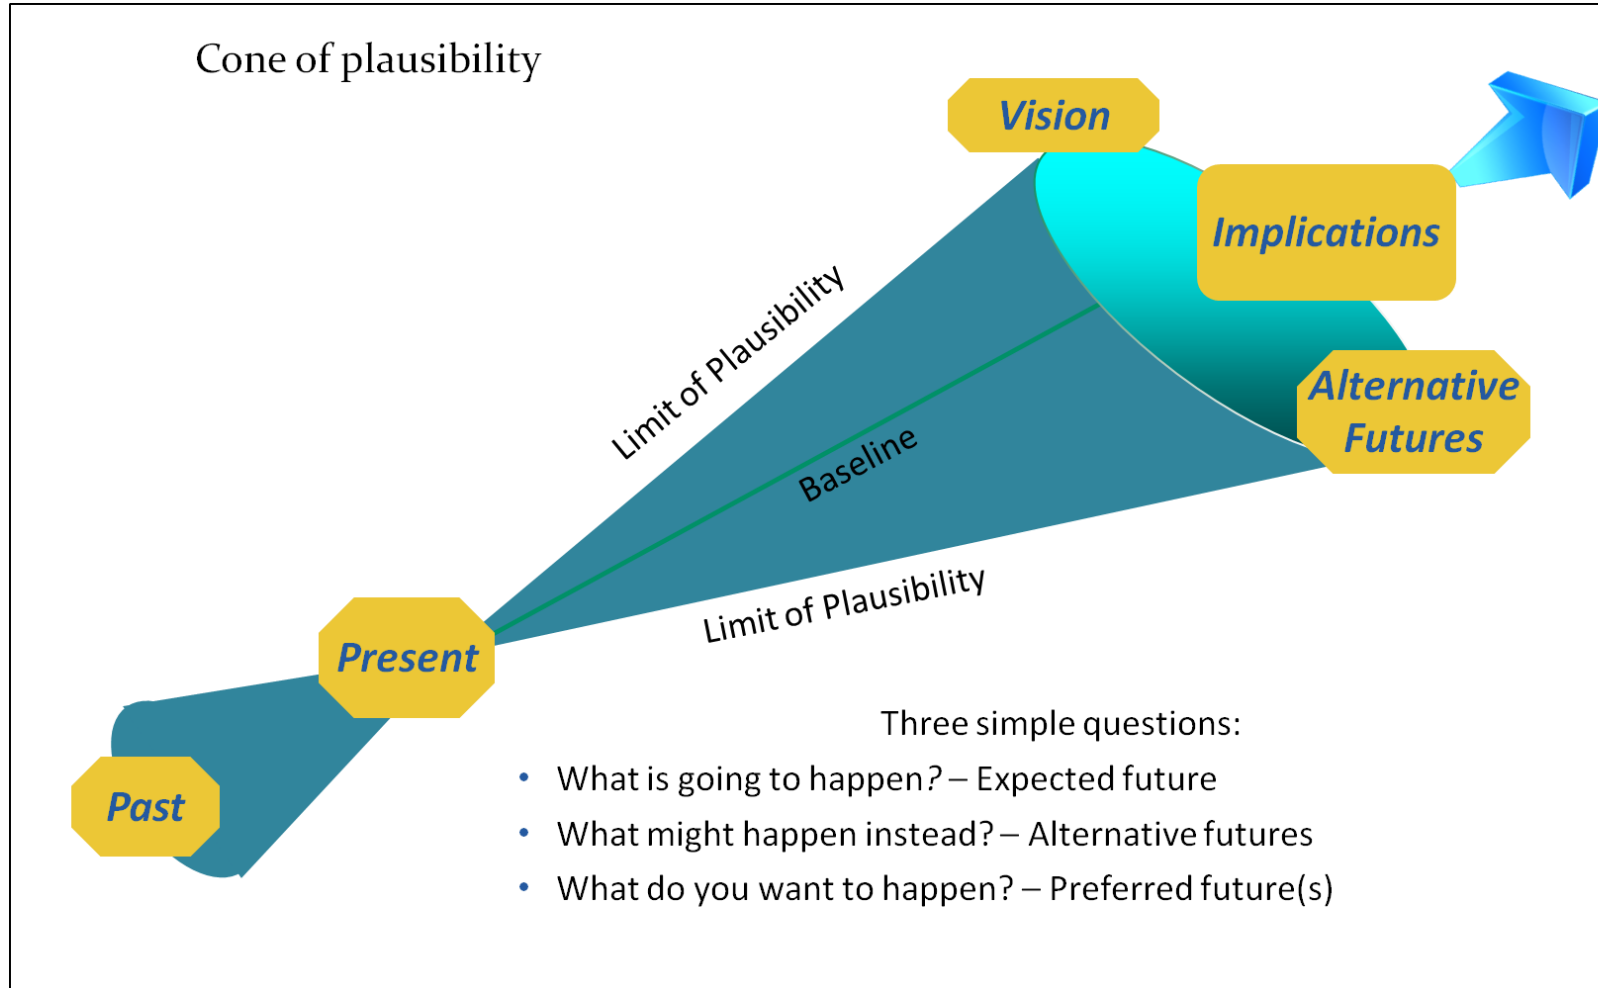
Cone of plausibility

Vision

Implications

Limit of Plausibility

Baseline

Alternative Futures

Limit of Plausibility

Present

Past

Three simple questions:

- What is going to happen? – Expected future
- What might happen instead? – Alternative futures
- What do you want to happen? – Preferred future(s)